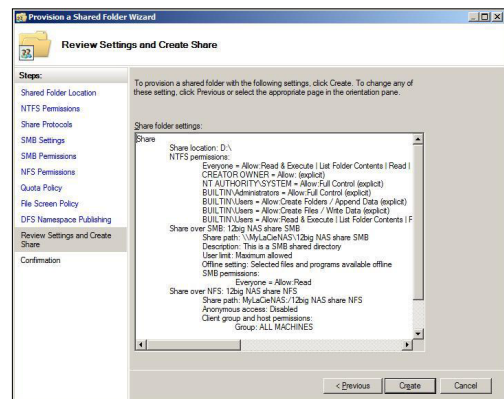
Provision a Shared Folder Wizard

Review Settings and Create Share

Steps:

Shared Folder Location

NTFS Permissions

Share Protocols

SMB Settings

SMB Permissions

NFS Permissions

Quota Policy

File Screen Policy

DFS Namespace Publishing

Review Settings and Create Share

Confirmation

To provision a shared folder with the following settings, click Create. To change any of these setting, click Previous or select the appropriate page in the orientation pane.

Share folder settings:

Share
Share location: D:\
NTFS permissions:
Everyone = Allow:Read & Execute | List Folder Contents | Read |
CREATOR OWNER = Allow: (explicit)
NT AUTHORITY\SYSTEM = Allow:Full Control (explicit)
BUILTIN\Administrators = Allow:Full Control (explicit)
BUILTIN\Users = Allow:Create Folders / Append Data (explicit)
BUILTIN\Users = Allow:Create Files / Write Data (explicit)
BUILTIN\Users = Allow:Read & Execute | List Folder Contents | F
Share over SMB: 12big NAS share SMB
Share path: \\MyLaCieNAS\12big NAS share SMB
Description: This is a SMB shared directory
User limit: Maximum allowed
Offline setting: Selected files and programs available offline
SMB permissions:
Everyone = Allow:Read
Share over NFS: 12big NAS share NFS
Share path: MyLaCieNAS:/12big NAS share NFS
Anonymous access: Disabled
Client group and host permissions:
Group: ALL MACHINES

< Previous Create Cancel